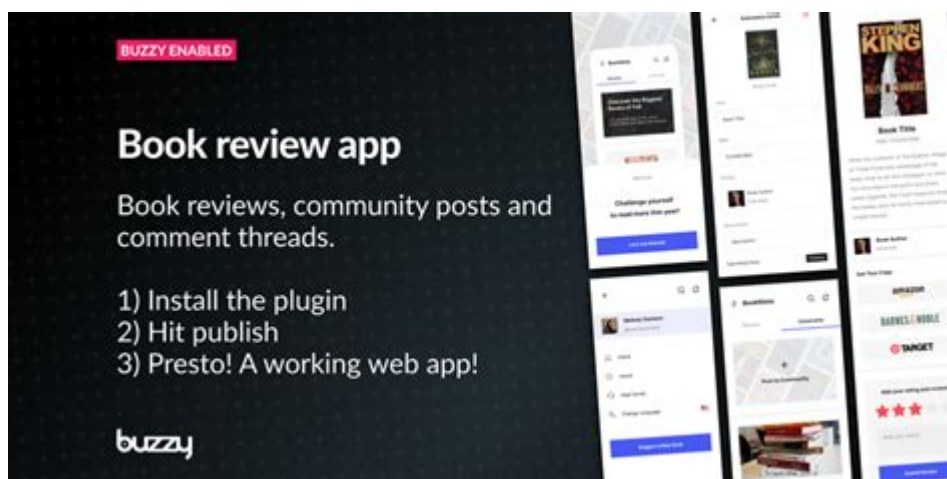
BUZZY ENABLED

Book review app

Book reviews, community posts and comment threads.

1) Install the plugin
2) Hit publish
3) Presto! A working web app!

buzzy

Challenge yourself to read more this year?

STEPHEN KING

Book Title

Get Your Copy

amazon

BARNES & NOBLE

TARGET

BookWorms